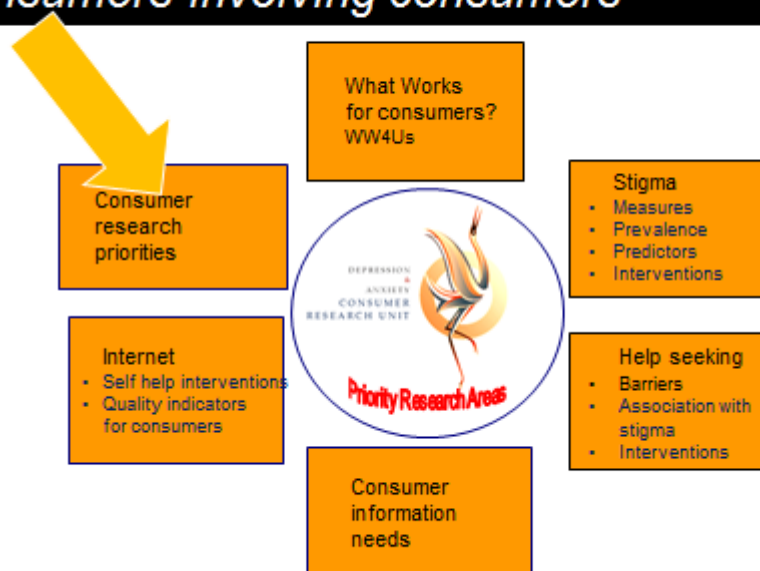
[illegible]nsumers involving consumers

What Works for consumers? WW4Us

Consumer research priorities

Stigma
- Measures
- Prevalence
- Predictors
- Interventions

DEPRESSION & ANXIETY CONSUMER RESEARCH UNIT

Priority Research Areas

Internet
- Self help interventions
- Quality indicators for consumers

Help seeking
- Barriers
- Association with stigma
- Interventions

Consumer information needs